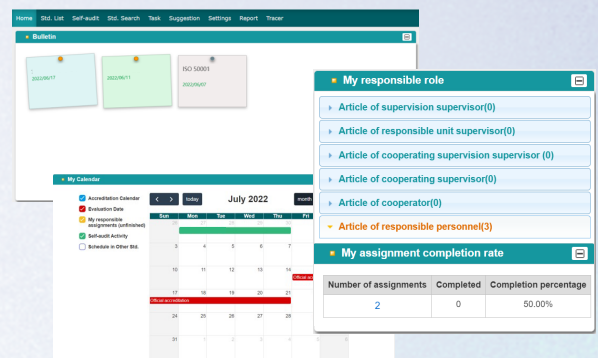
Home Std. List Self-audit Std. Search Task Suggestion Settings Report Tracer

Bulletin

2022/05/17

2022/06/11

ISO 50001

2022/05/07

My Calendar

Accreditation Calendar

Evaluation Date

My responsible assignments (unfinished)

Self-audit Activity

Schedule in Other Std.

< > today

July 2022

month

| Sun | Mon | Tue | Wed | Thu | Fri |
|---|---|---|---|---|---|
| 26 | 27 | 28 | 29 | 30 | 1 |
| 3 | 4 | 5 | 6 | 7 | 8 |
| 10 | 11 | 12 | 13 | 14 | 15 |
| 17 | 18 | 19 | 20 | 21 | |
| 24 | 25 | 26 | 27 | 28 | |
| 31 | 1 | 2 | 3 | 4 | |

Official accreditation

Official accreditation

My responsible role

Article of supervision supervisor(0)

Article of responsible unit supervisor(0)

Article of cooperating supervision supervisor (0)

Article of cooperating supervisor(0)

Article of cooperator(0)

Article of responsible personnel(3)

My assignment completion rate

| Number of assignments | Completed | Completion percentage |
|---|---|---|
| 2 | 0 | 50.00% |